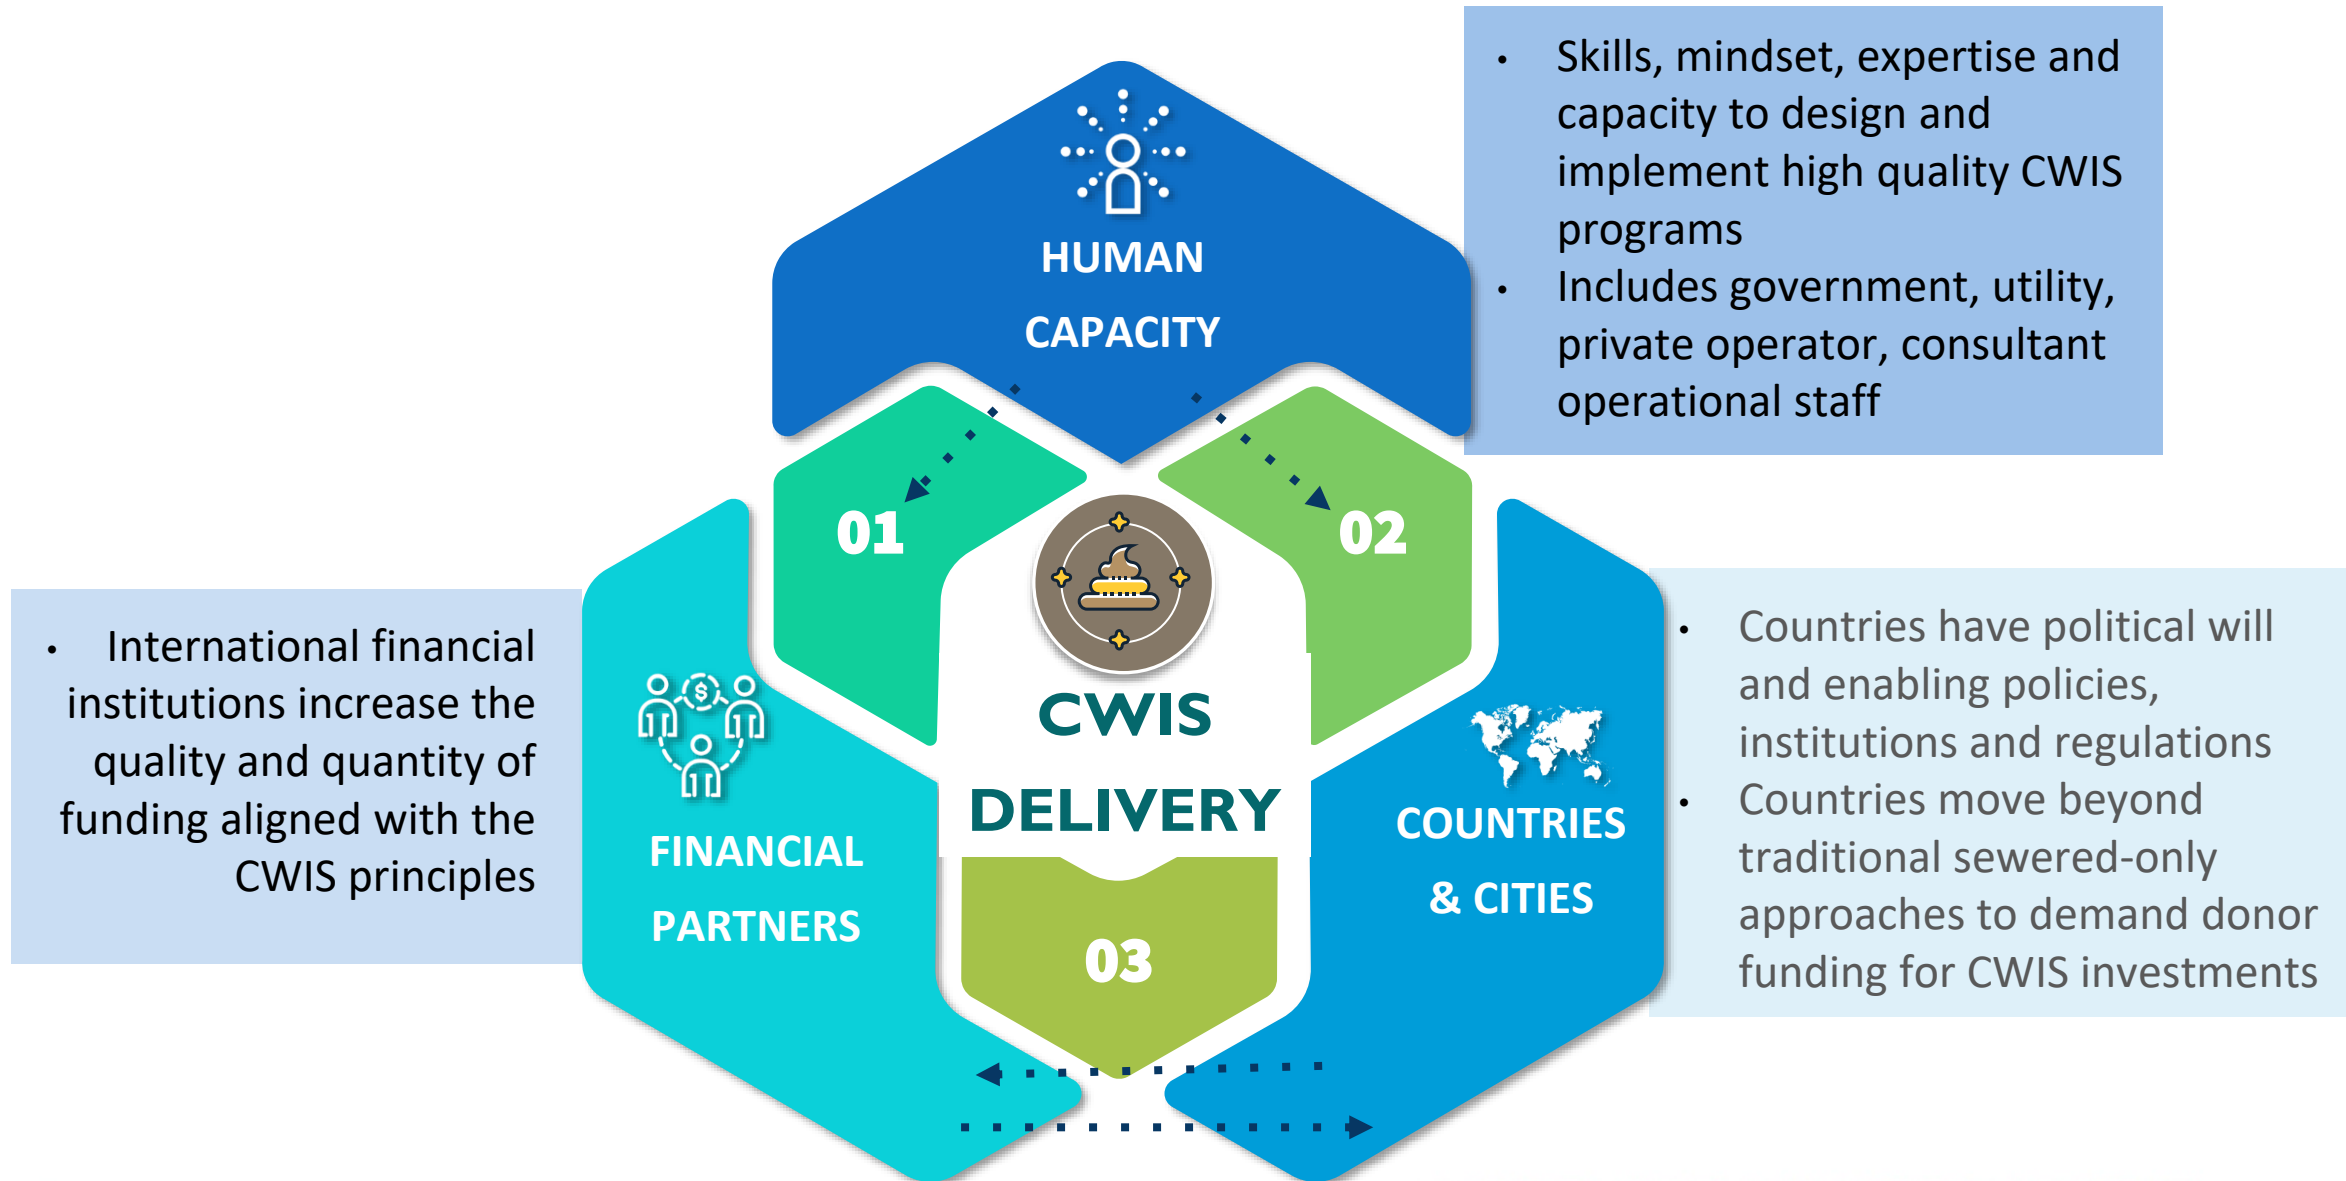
HUMAN CAPACITY

• Skills, mindset, expertise and capacity to design and implement high quality CWIS programs
• Includes government, utility, private operator, consultant operational staff

01

02

• International financial institutions increase the quality and quantity of funding aligned with the CWIS principles

FINANCIAL PARTNERS

CWIS DELIVERY

03

COUNTRIES & CITIES

• Countries have political will and enabling policies, institutions and regulations
• Countries move beyond traditional sewered-only approaches to demand donor funding for CWIS investments